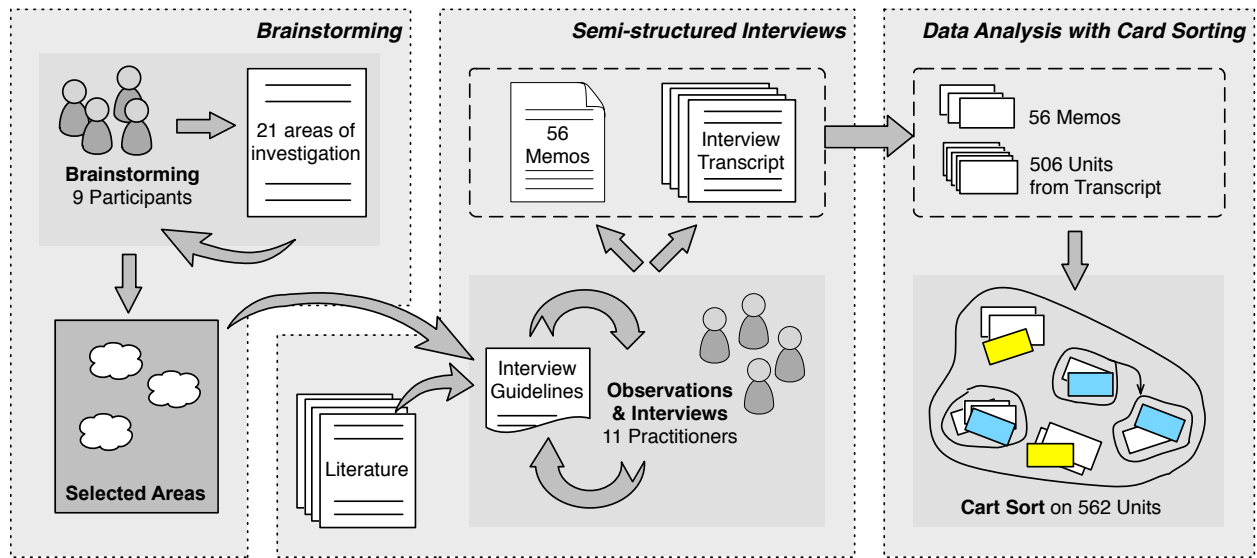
Brainstorming

Brainstorming
9 Participants

21 areas of investigation

Selected Areas

Semi-structured Interviews

56 Memos

Interview Transcript

Interview Guidelines

Literature

Observations & Interviews
11 Practitioners

Data Analysis with Card Sorting

56 Memos

506 Units from Transcript

Cart Sort on 562 Units